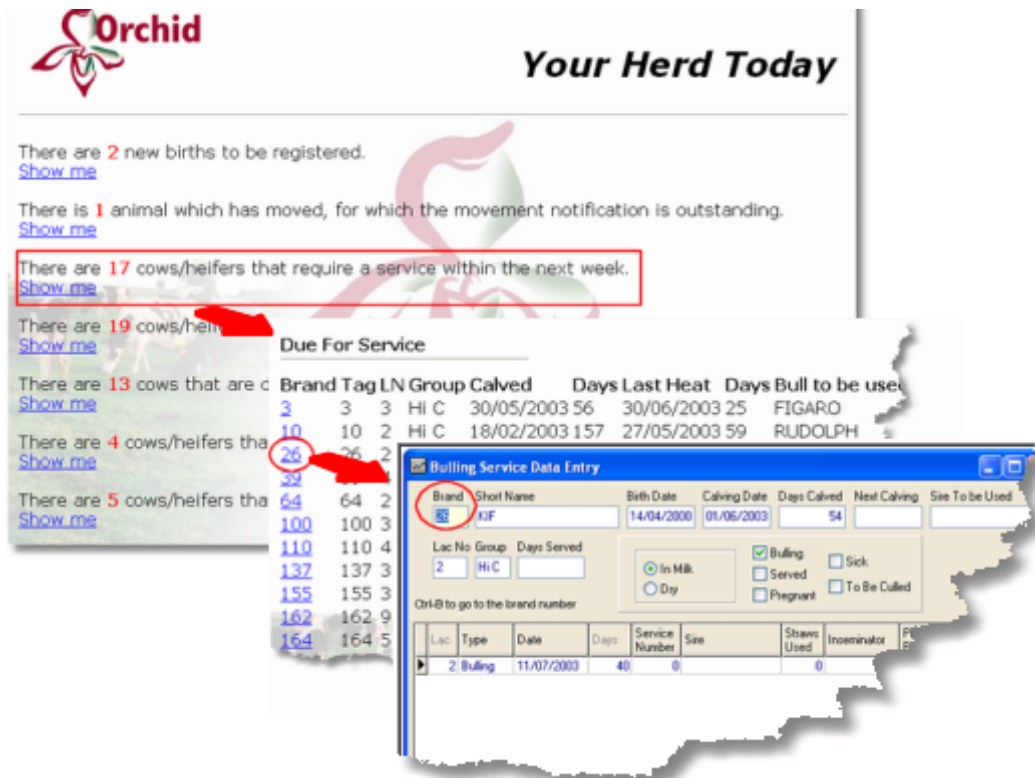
Orchid

Your Herd Today

There are 2 new births to be registered.
Show me

There is 1 animal which has moved, for which the movement notification is outstanding.
Show me

There are 17 cows/heifers that require a service within the next week.
Show me

There are 19 cows/heif
Show me

There are 13 cows that are c
Show me

There are 4 cows/heifers tha
Show me

There are 5 cows/heifers tha
Show me

Due For Service

| Brand | Tag | LN | Group | Calved | Days | Last Heat | Days | Bull to be used |
|---|---|---|---|---|---|---|---|---|
| 3 | 3 | 3 | Hi C | 30/05/2003 | 56 | 30/06/2003 | 25 | FIGARO |
| 10 | 10 | 2 | Hi C | 18/02/2003 | 157 | 27/05/2003 | 59 | RUDOLPH |
| 26 | 26 | 2 | | | | | | |
| 39 | | | | | | | | |
| 64 | 64 | 2 | | | | | | |
| 100 | 100 | 3 | | | | | | |
| 110 | 110 | 4 | | | | | | |
| 137 | 137 | 3 | | | | | | |
| 155 | 155 | 3 | | | | | | |
| 162 | 162 | 9 | | | | | | |
| 164 | 164 | 5 | | | | | | |

Bulling Service Data Entry

Brand 26 Short Name KIF Birth Date 14/04/2000 Calving Date 01/06/2003 Days Calved 54 Next Calving Sire To be Used

Lac No 2 Group Hi C Days Served

In Milk
Dry

Bulling
Served
Pregnant
Sick
To Be Culled

Ctrl-B to go to the brand number

| Lac | Type | Date | Days | Service Number | Sire | Straws Used | Inseminator |
|---|---|---|---|---|---|---|---|
| 2 | Bulling | 11/07/2003 | 40 | 0 | | 0 | |